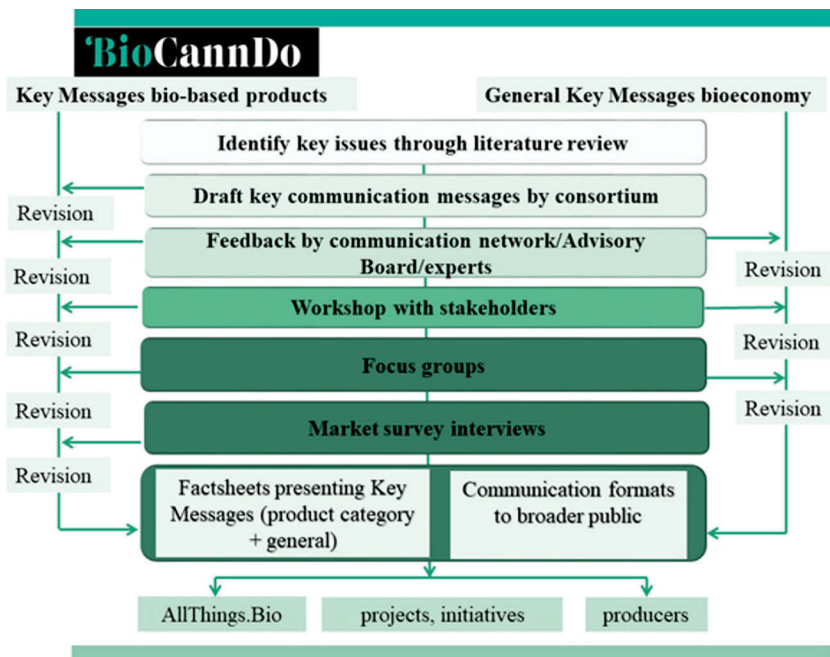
'BioCannDo

Key Messages bio-based products

General Key Messages bioeconomy

Identify key issues through literature review

Draft key communication messages by consortium

Revision

Feedback by communication network/Advisory Board/experts

Revision

Revision

Workshop with stakeholders

Revision

Revision

Focus groups

Revision

Revision

Market survey interviews

Revision

Revision

Factsheets presenting Key Messages (product category + general)

Communication formats to broader public

AllThings.Bio

projects, initiatives

producers